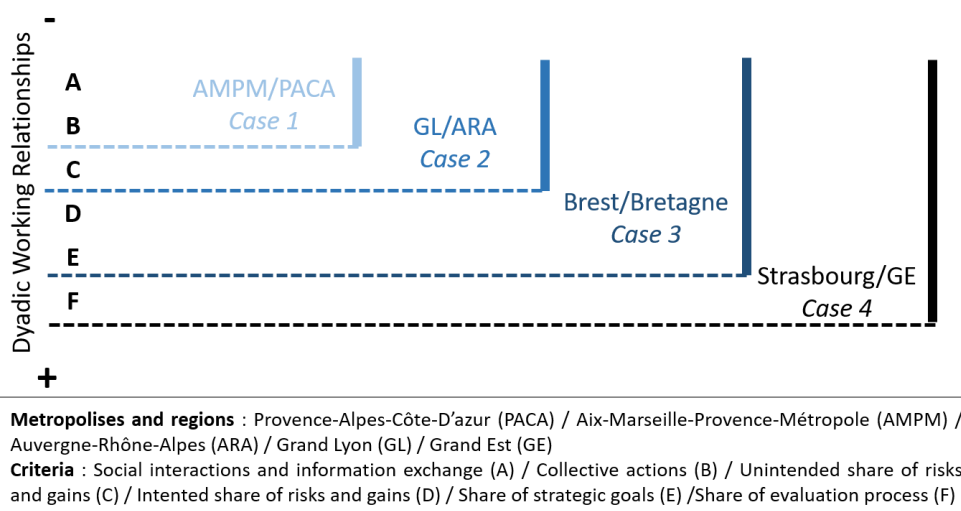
-

Dyadic Working Relationships

A
B
C
D
E
F

AMPM/PACA
Case 1

GL/ARA
Case 2

Brest/Bretagne
Case 3

Strasbourg/GE
Case 4

+

**Metropolises and regions** : Provence-Alpes-Côte-D'azur (PACA) / Aix-Marseille-Provence-Métropole (AMPM) / Auvergne-Rhône-Alpes (ARA) / Grand Lyon (GL) / Grand Est (GE)
**Criteria** : Social interactions and information exchange (A) / Collective actions (B) / Unintended share of risks and gains (C) / Intented share of risks and gains (D) / Share of strategic goals (E) /Share of evaluation process (F)